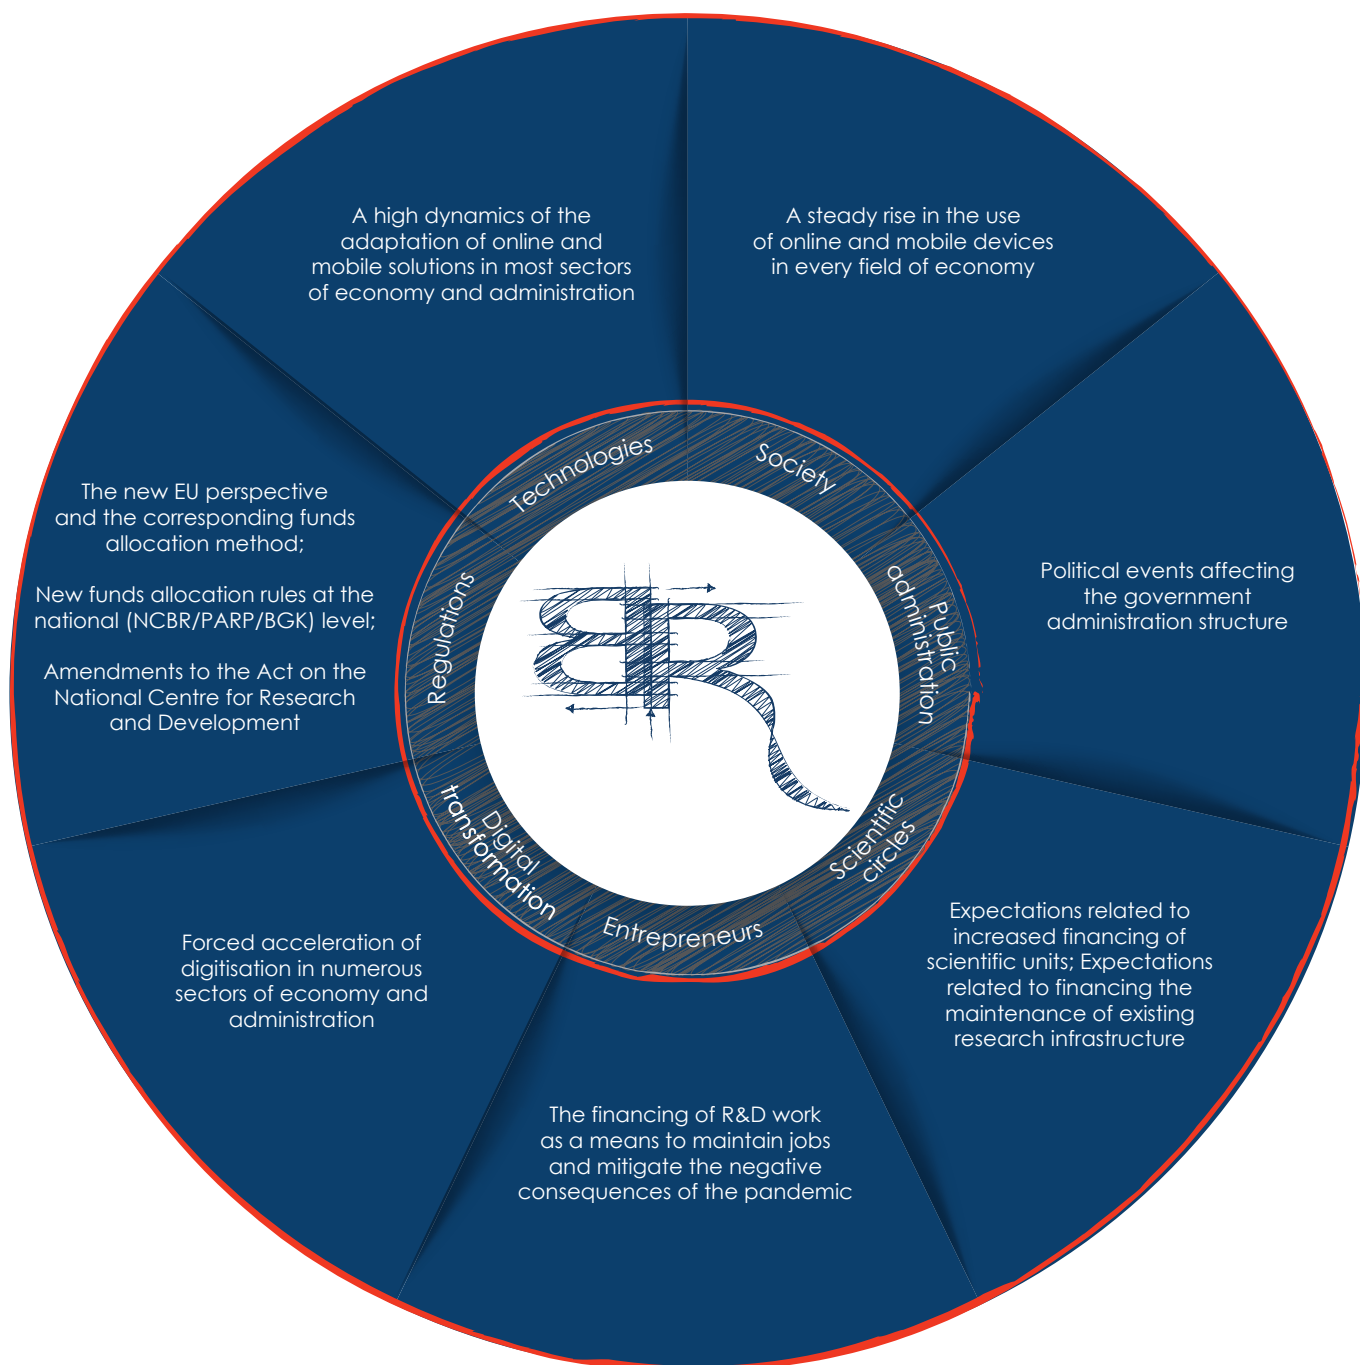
A high dynamics of the adaptation of online and mobile solutions in most sectors of economy and administration

A steady rise in the use of online and mobile devices in every field of economy

Technologies

Society

Public administration

Political events affecting the government administration structure

Scientific circles

Expectations related to increased financing of scientific units; Expectations related to financing the maintenance of existing research infrastructure

Entrepreneurs

The financing of R&D work as a means to maintain jobs and mitigate the negative consequences of the pandemic

Digital transformation

Forced acceleration of digitisation in numerous sectors of economy and administration

Regulations

The new EU perspective and the corresponding funds allocation method;

New funds allocation rules at the national (NCBR/PARP/BGK) level;

Amendments to the Act on the National Centre for Research and Development

BR